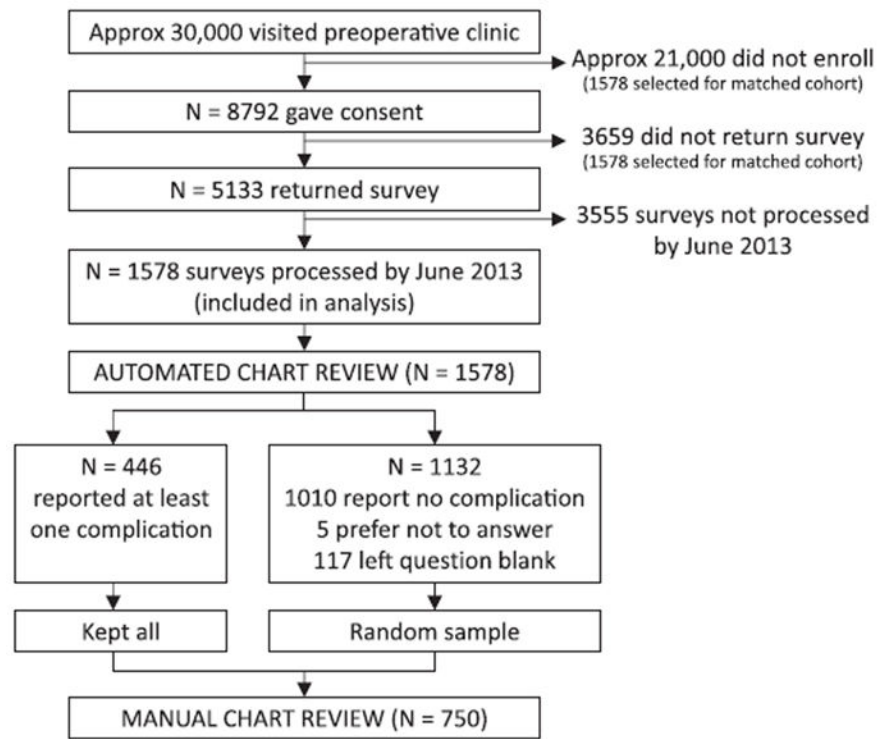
Approx 30,000 visited preoperative clinic

Approx 21,000 did not enroll
(1578 selected for matched cohort)

N = 8792 gave consent

3659 did not return survey
(1578 selected for matched cohort)

N = 5133 returned survey

3555 surveys not processed by June 2013

N = 1578 surveys processed by June 2013 (included in analysis)

AUTOMATED CHART REVIEW (N = 1578)

N = 446
reported at least one complication

N = 1132
1010 report no complication
5 prefer not to answer
117 left question blank

Kept all

Random sample

MANUAL CHART REVIEW (N = 750)